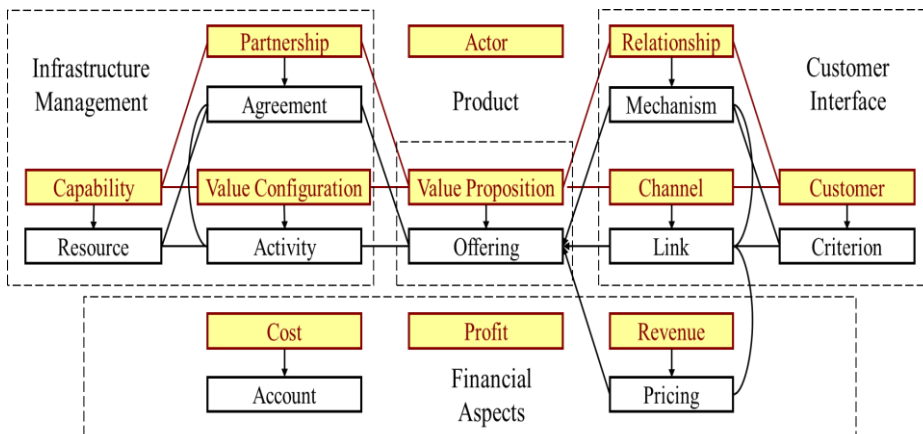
Infrastructure Management

Partnership

Actor

Relationship

Customer Interface

Agreement

Product

Mechanism

Capability

Value Configuration

Value Proposition

Channel

Customer

Resource

Activity

Offering

Link

Criterion

Cost

Profit

Revenue

Account

Financial Aspects

Pricing